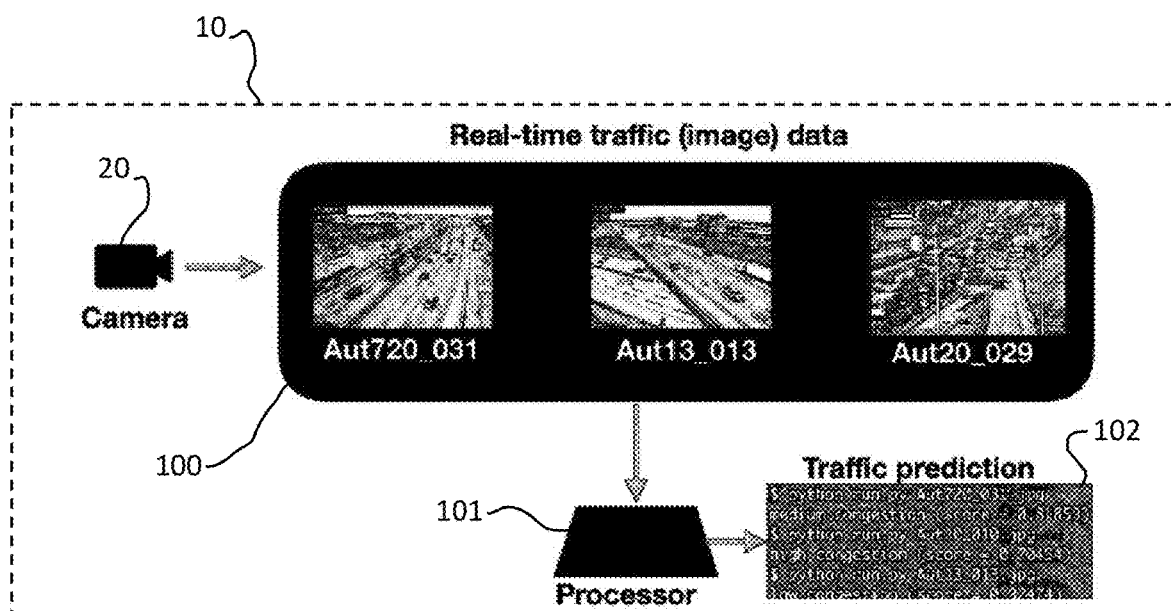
10

Real-time traffic (image) data

20

Camera

Aut720_031

Aut13_013

Aut20_029

100

102

Traffic prediction

101

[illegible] Aut720_031 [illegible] medium congestion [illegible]
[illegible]
high congestion (score = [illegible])
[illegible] Aut13_013 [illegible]
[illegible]

Processor